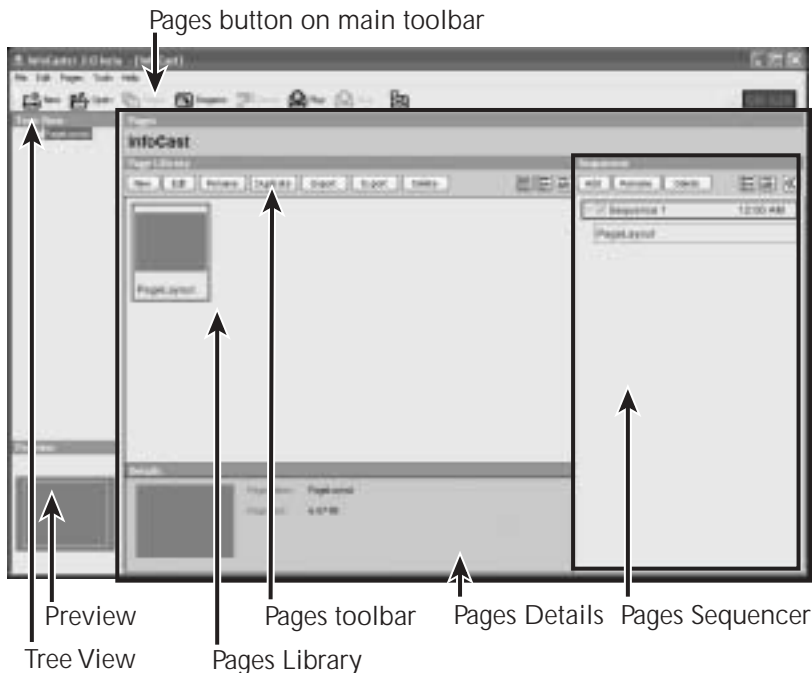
Pages button on main toolbar

InfoCast 3.0 beta - [Untitled]

File Edit Pages Tools Help

New Open Sequence Play

Tree View

Pages

InfoCast

Page Library

New Edit Rename Duplicate Export Import Delete

PageLayout

Sequencer

Add Rename Delete

Sequence 1 12:00 AM

PageLayout

Preview

Details

Page name: PageLayout

Page size: 640x480

Preview

Pages toolbar

Pages Details

Pages Sequencer

Tree View

Pages Library